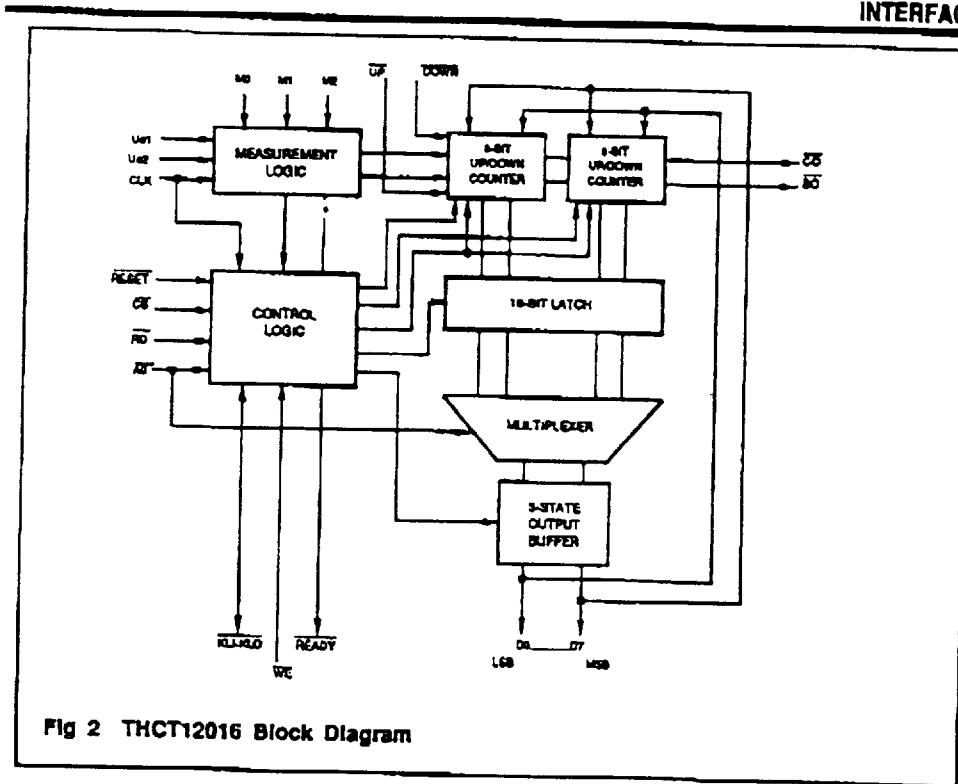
INTERFA

M0 M1 M2 $\overline{UP}$ $\overline{DOWN}$

Ua1

Ua2

CLK

MEASUREMENT LOGIC

8-BIT UP/DOWN COUNTER

8-BIT UP/DOWN COUNTER

$\overline{CO}$

$\overline{BO}$

$\overline{RESET}$

$\overline{CS}$

$\overline{RD}$

$\overline{A0}$

CONTROL LOGIC

16-BIT LATCH

MULTIPLEXER

3-STATE OUTPUT BUFFER

$\overline{KLI/KLO}$

$\overline{WE}$

$\overline{READY}$

D0 D7

LSB MSB

Fig 2 THCT12016 Block Diagram